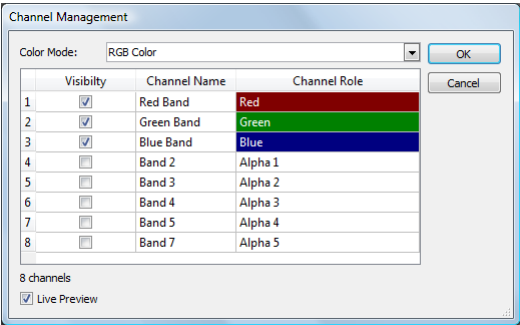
Channel Management

Color Mode: RGB Color

OK

Cancel

| | Visibility | Channel Name | Channel Role |
|---|---|---|---|
| 1 | ☑ | Red Band | Red |
| 2 | ☑ | Green Band | Green |
| 3 | ☑ | Blue Band | Blue |
| 4 | ☐ | Band 2 | Alpha 1 |
| 5 | ☐ | Band 3 | Alpha 2 |
| 6 | ☐ | Band 4 | Alpha 3 |
| 7 | ☐ | Band 5 | Alpha 4 |
| 8 | ☐ | Band 7 | Alpha 5 |

8 channels

☑ Live Preview